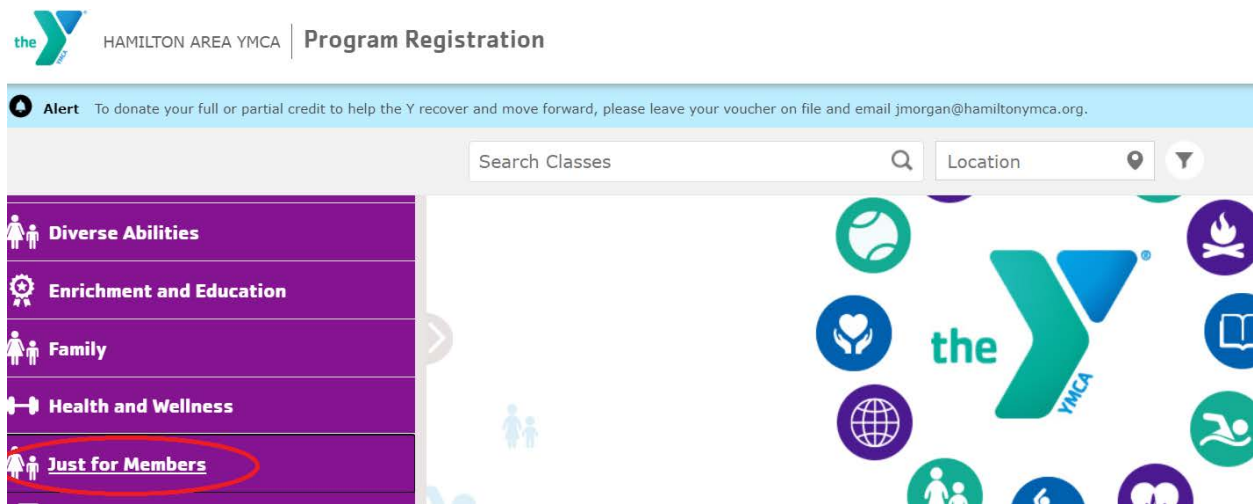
the YMCA HAMILTON AREA YMCA | Program Registration

Alert To donate your full or partial credit to help the Y recover and move forward, please leave your voucher on file and email jmorgan@hamiltonymca.org.

Search Classes

Location

Diverse Abilities

Enrichment and Education

Family

Health and Wellness

Just for Members

the YMCA